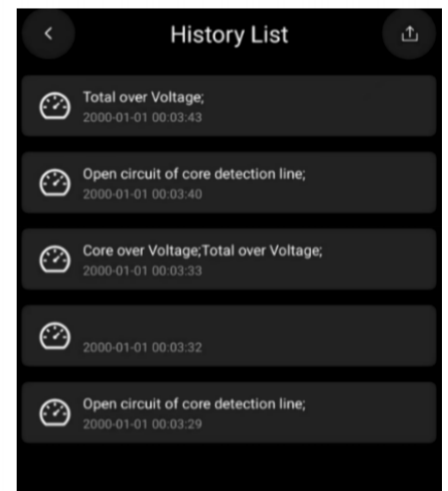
History List

Total over Voltage;
2000-01-01 00:03:43

Open circuit of core detection line;
2000-01-01 00:03:40

Core over Voltage;Total over Voltage;
2000-01-01 00:03:33

2000-01-01 00:03:32

Open circuit of core detection line;
2000-01-01 00:03:29